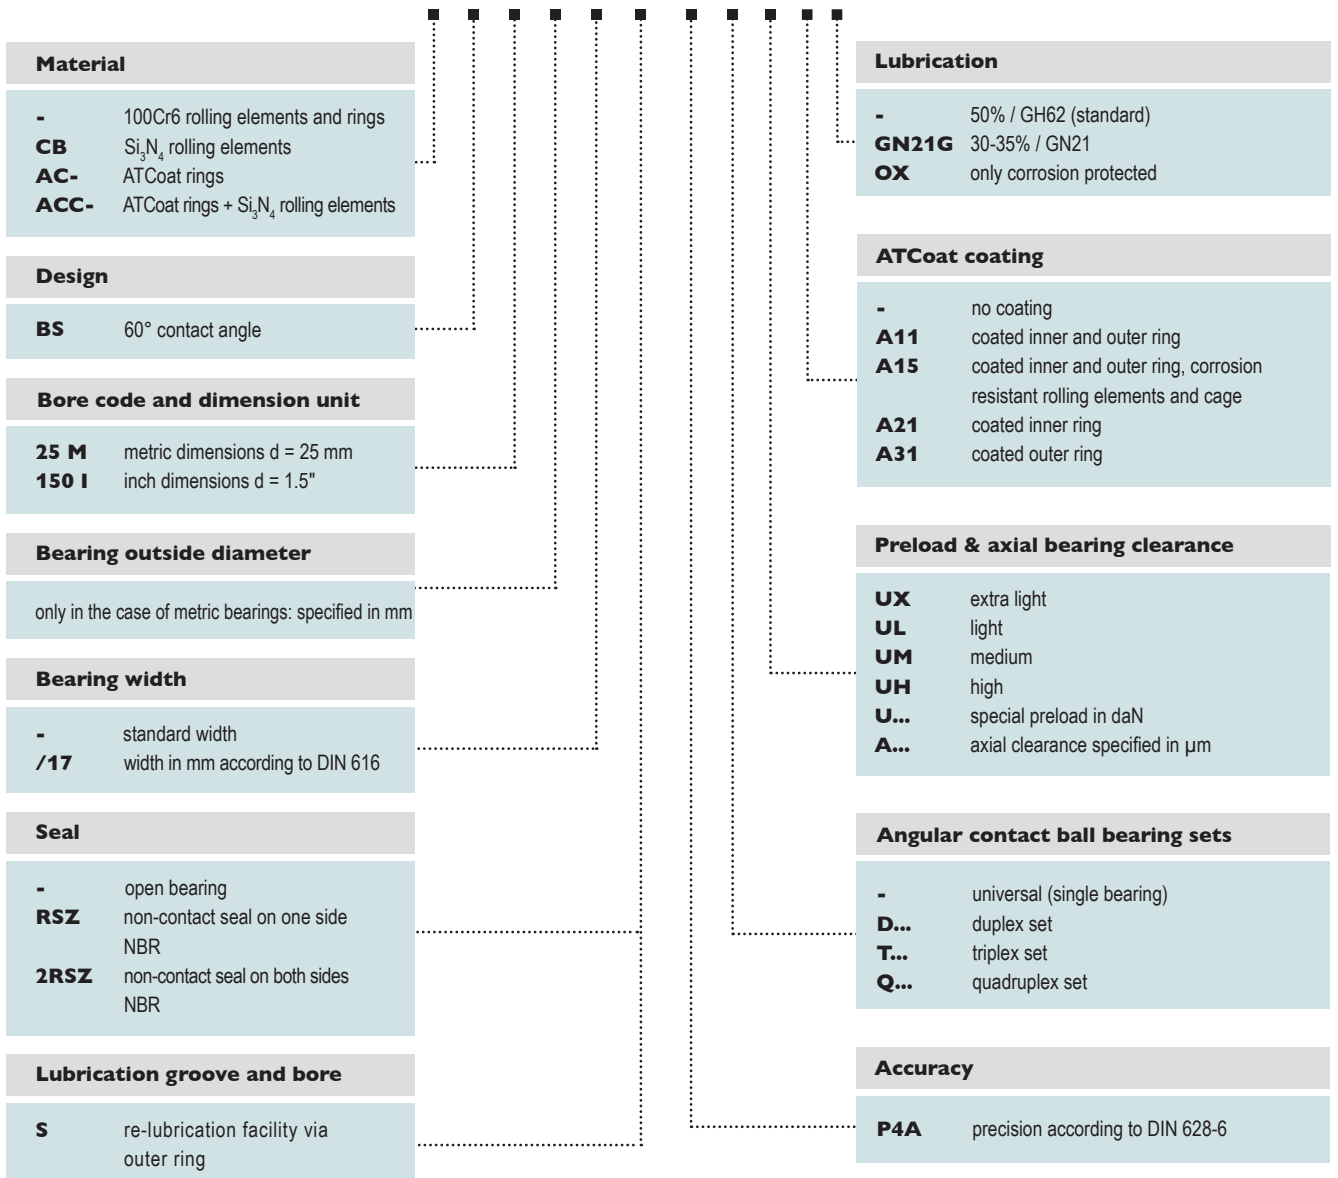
Material

- 100Cr6 rolling elements and rings
CB $Si_3N_4$ rolling elements
AC- ATCoat rings
ACC- ATCoat rings + $Si_3N_4$ rolling elements

Design

BS 60° contact angle

Bore code and dimension unit

25 M metric dimensions d = 25 mm
150 I inch dimensions d = 1.5"

Bearing outside diameter

only in the case of metric bearings: specified in mm

Bearing width

- standard width
/17 width in mm according to DIN 616

Seal

- open bearing
RSZ non-contact seal on one side NBR
2RSZ non-contact seal on both sides NBR

Lubrication groove and bore

S re-lubrication facility via outer ring

Lubrication

- 50% / GH62 (standard)
GN21G 30-35% / GN21
OX only corrosion protected

ATCoat coating

- no coating
A11 coated inner and outer ring
A15 coated inner and outer ring, corrosion resistant rolling elements and cage
A21 coated inner ring
A31 coated outer ring

Preload & axial bearing clearance

UX extra light
UL light
UM medium
UH high
U... special preload in daN
A... axial clearance specified in µm

Angular contact ball bearing sets

- universal (single bearing)
D... duplex set
T... triplex set
Q... quadruplex set

Accuracy

P4A precision according to DIN 628-6